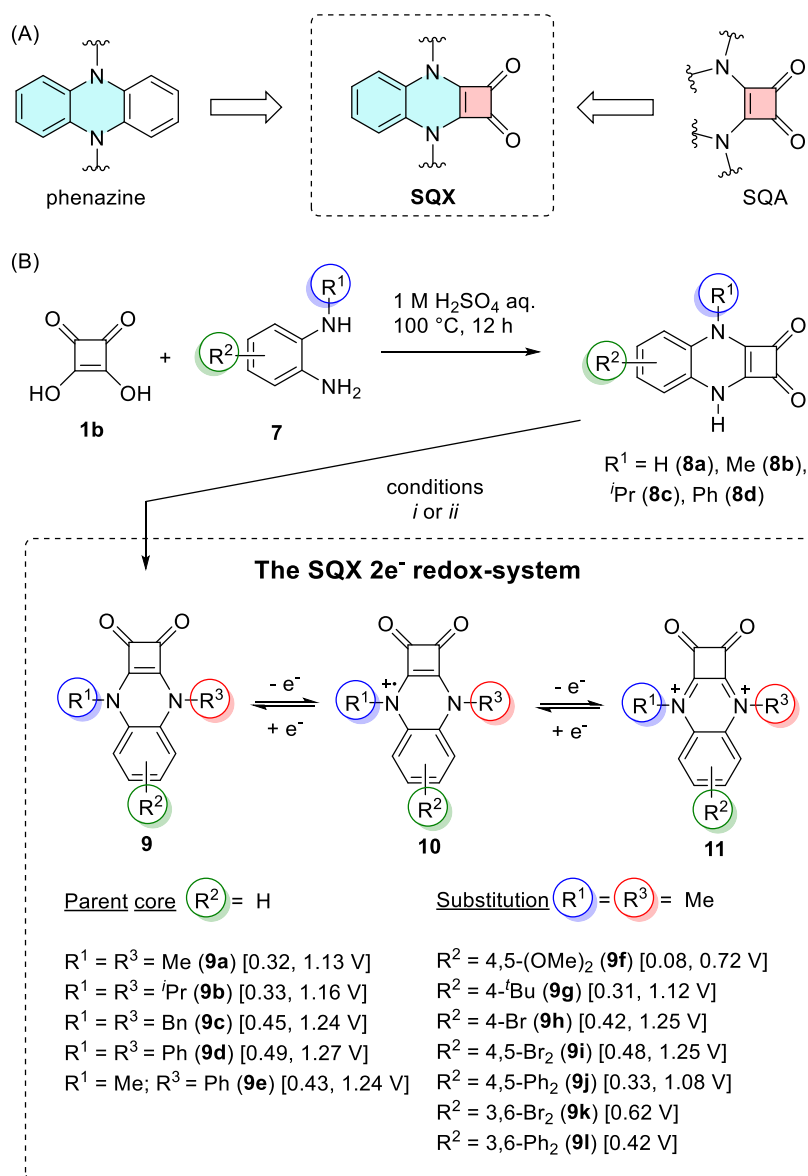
(A)

phenazine

SQX

SQA

(B)

$R^1$

NH

$R^2$

$NH_2$

HO OH

O O

1b

+

7

1 M $H_2SO_4$ aq.
100 °C, 12 h

$R^1$

$R^2$

N

H

O

O

$R^1$ = H (8a), Me (8b), $^i$Pr (8c), Ph (8d)

conditions
*i* or *ii*

The SQX 2e$^-$ redox-system

O O

$R^1$ N N $R^3$

$R^2$

9

- e$^-$
+ e$^-$

O O

$R^1$ $N^{+\cdot}$ N $R^3$

$R^2$

10

- e$^-$
+ e$^-$

O O

$R^1$ $N^+$ $N^+$ $R^3$

$R^2$

11

Parent core $R^2$ = H

$R^1$ = $R^3$ = Me (9a) [0.32, 1.13 V]
$R^1$ = $R^3$ = $^i$Pr (9b) [0.33, 1.16 V]
$R^1$ = $R^3$ = Bn (9c) [0.45, 1.24 V]
$R^1$ = $R^3$ = Ph (9d) [0.49, 1.27 V]
$R^1$ = Me; $R^3$ = Ph (9e) [0.43, 1.24 V]

Substitution $R^1$ = $R^3$ = Me

$R^2$ = 4,5-(OMe)$_2$ (9f) [0.08, 0.72 V]
$R^2$ = 4-$^t$Bu (9g) [0.31, 1.12 V]
$R^2$ = 4-Br (9h) [0.42, 1.25 V]
$R^2$ = 4,5-Br$_2$ (9i) [0.48, 1.25 V]
$R^2$ = 4,5-Ph$_2$ (9j) [0.33, 1.08 V]
$R^2$ = 3,6-Br$_2$ (9k) [0.62 V]
$R^2$ = 3,6-Ph$_2$ (9l) [0.42 V]